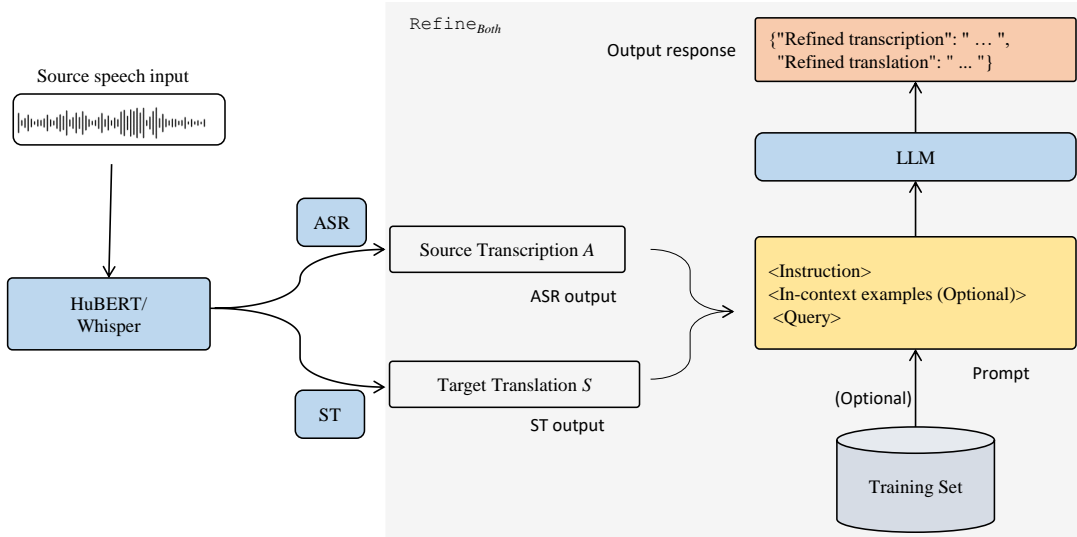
Source speech input

HuBERT/ Whisper

ASR

ST

Refine$_{Both}$

Source Transcription $A$

ASR output

Target Translation $S$

ST output

Output response

{"Refined transcription": " … ", "Refined translation": " ... "}

LLM

<Instruction>
<In-context examples (Optional)>
<Query>

Prompt

(Optional)

Training Set